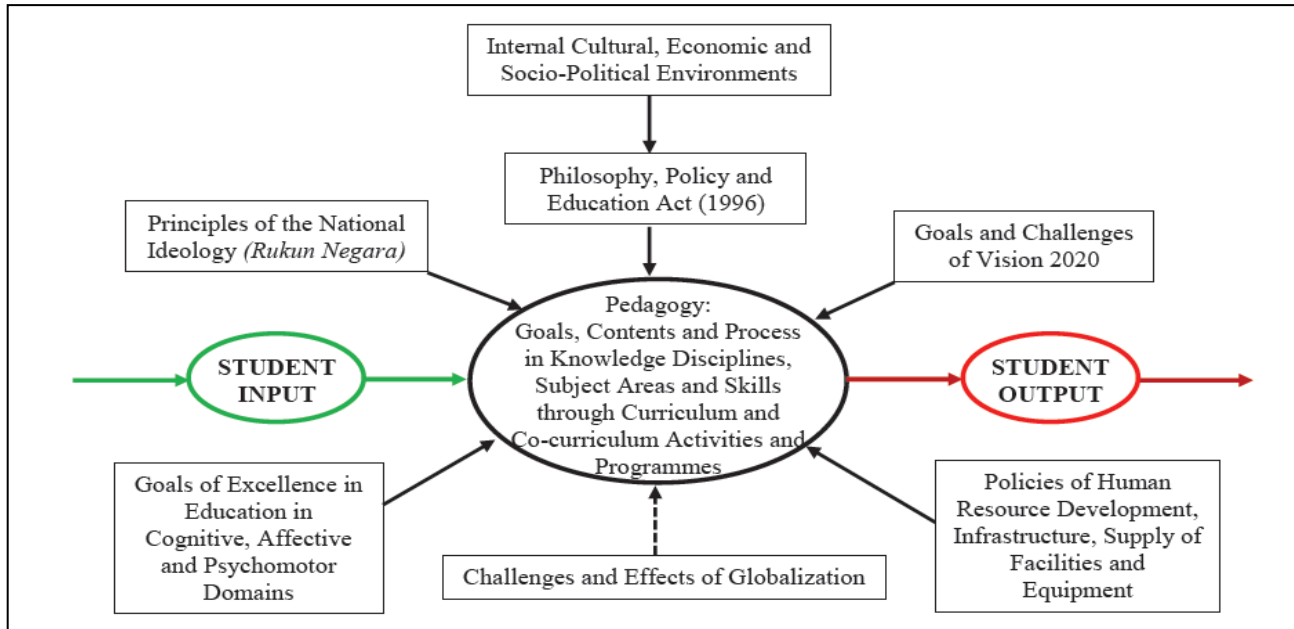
Internal Cultural, Economic and Socio-Political Environments

Philosophy, Policy and Education Act (1996)

Principles of the National Ideology *(Rukun Negara)*

Goals and Challenges of Vision 2020

STUDENT INPUT

Pedagogy: Goals, Contents and Process in Knowledge Disciplines, Subject Areas and Skills through Curriculum and Co-curriculum Activities and Programmes

STUDENT OUTPUT

Goals of Excellence in Education in Cognitive, Affective and Psychomotor Domains

Challenges and Effects of Globalization

Policies of Human Resource Development, Infrastructure, Supply of Facilities and Equipment